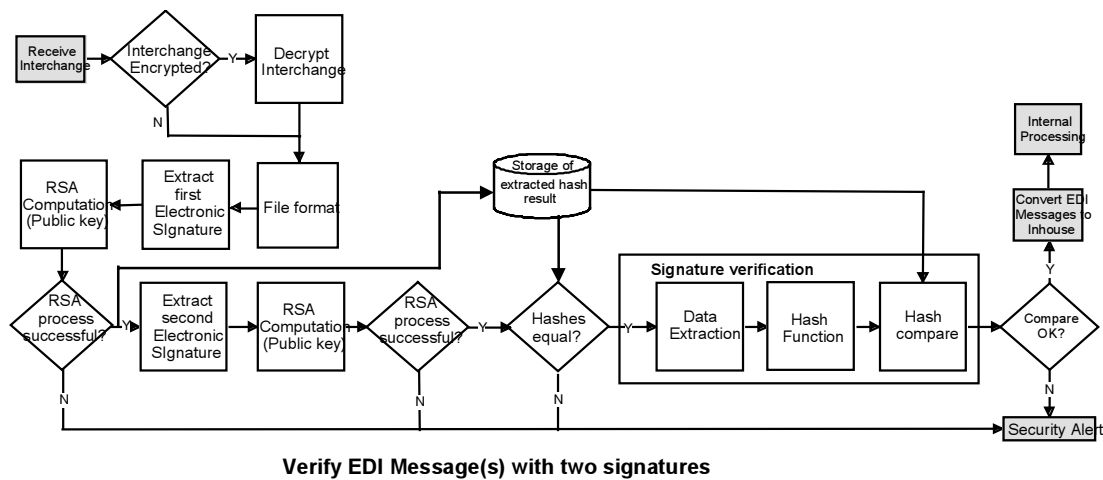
Receive Interchange

Interchange Encrypted?

Y

Decrypt Interchange

N

Internal Processing

Storage of extracted hash result

RSA Computation (Public key)

Extract first Electronic SIgnature

File format

Convert EDI Messages to Inhouse

Signature verification

Y

RSA process successful?

Y

Extract second Electronic SIgnature

RSA Computation (Public key)

RSA process successful?

Y

Hashes equal?

Y

Data Extraction

Hash Function

Hash compare

Compare OK?

N

N

N

N

Security Alert

Verify EDI Message(s) with two signatures